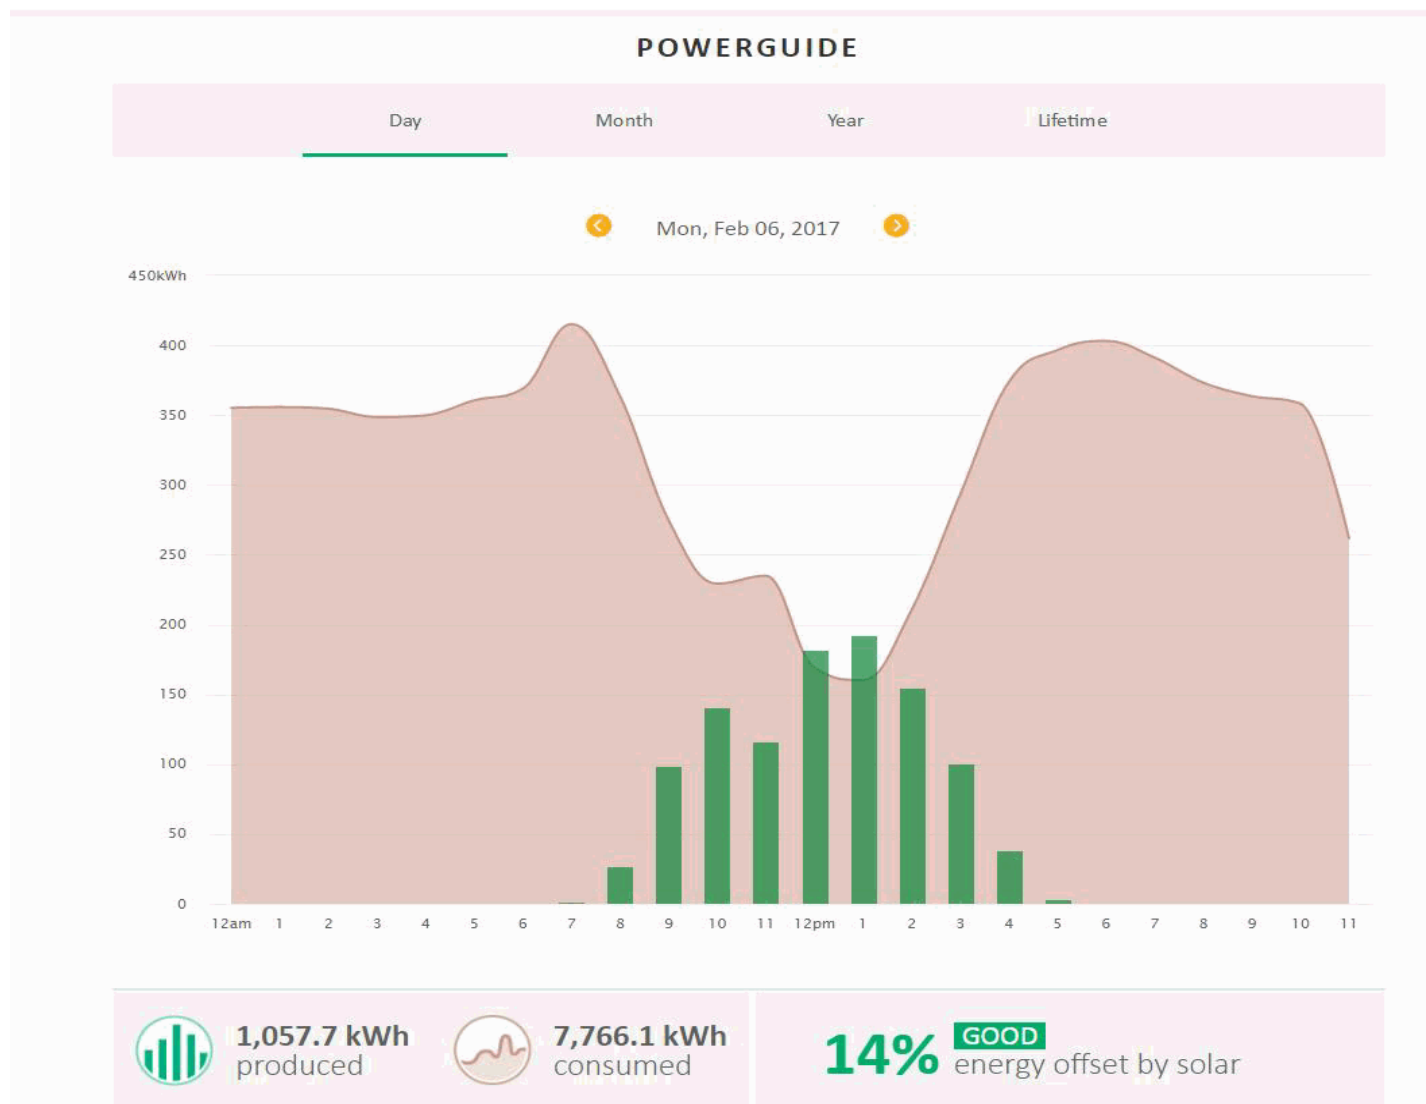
POWERGUIDE

Day Month Year Lifetime

Mon, Feb 06, 2017

450kWh
400
350
300
250
200
150
100
50
0

12am 1 2 3 4 5 6 7 8 9 10 11 12pm 1 2 3 4 5 6 7 8 9 10 11

1,057.7 kWh produced

7,766.1 kWh consumed

14% GOOD energy offset by solar